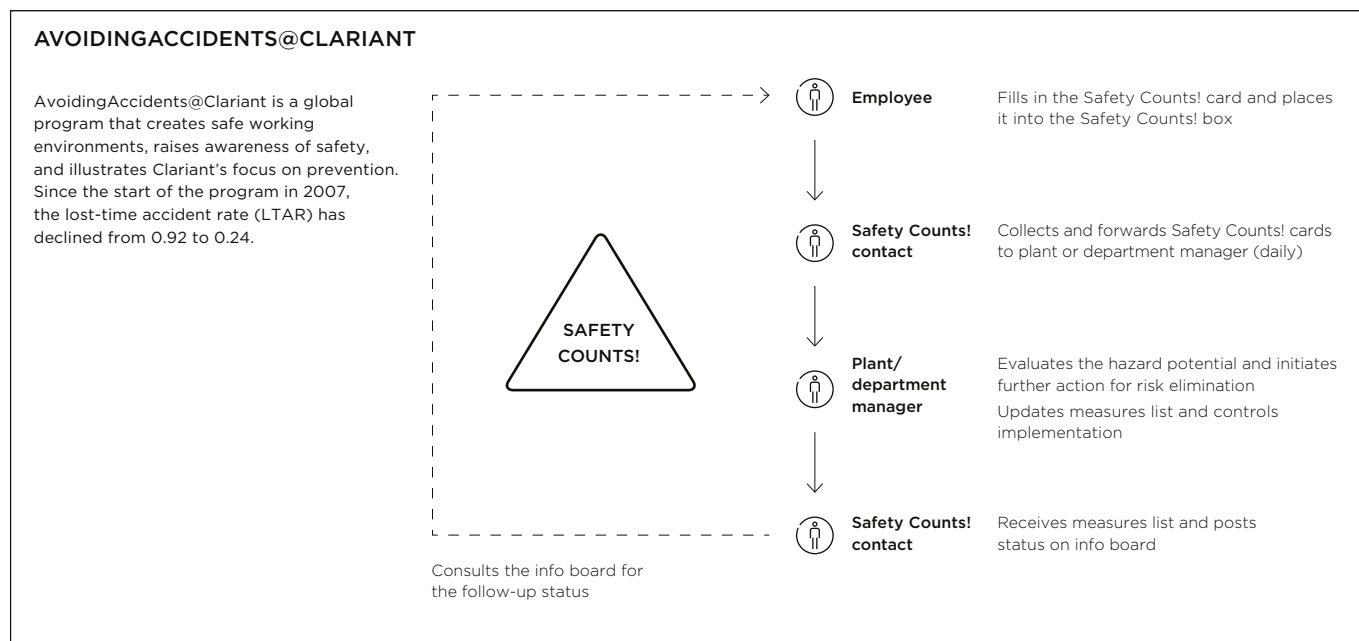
AVOIDINGACCIDENTS@CLARIANT

AvoidingAccidents@Clariant is a global program that creates safe working environments, raises awareness of safety, and illustrates Clariant's focus on prevention. Since the start of the program in 2007, the lost-time accident rate (LTAR) has declined from 0.92 to 0.24.

SAFETY COUNTS!

Employee
Fills in the Safety Counts! card and places it into the Safety Counts! box

Safety Counts! contact
Collects and forwards Safety Counts! cards to plant or department manager (daily)

Plant/ department manager
Evaluates the hazard potential and initiates further action for risk elimination
Updates measures list and controls implementation

Safety Counts! contact
Receives measures list and posts status on info board

Consults the info board for the follow-up status